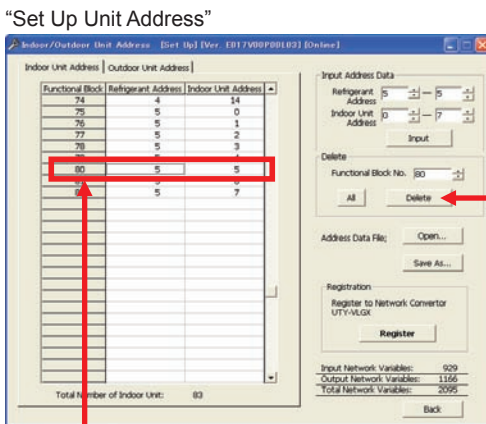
"Set Up Unit Address"

Indoor/Outdoor Unit Address [Set Up] [Ver. E017V00P00L03] [Online]

Indoor Unit Address | Outdoor Unit Address

| Functional Block | Refrigerant Address | Indoor Unit Address |
|---|---|---|
| 74 | 4 | 14 |
| 75 | 5 | 0 |
| 76 | 5 | 1 |
| 77 | 5 | 2 |
| 78 | 5 | 3 |
| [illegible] | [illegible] | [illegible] |
| 80 | 5 | 5 |
| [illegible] | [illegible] | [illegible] |
| 8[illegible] | 5 | 7 |

Total N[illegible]ber of Indoor Unit: 83

Input Address Data
Refrigerant Address 5 — 5
Indoor Unit Address 0 — 7
Input

Delete
Functional Block No. 80
All Delete

Address Data File; Open...
Save As...

Registration
Register to Network Convertor UTY-VLGX
Register

Input Network Variables: 929
Output Network Variables: 1166
Total Network Variables: 2095

Back